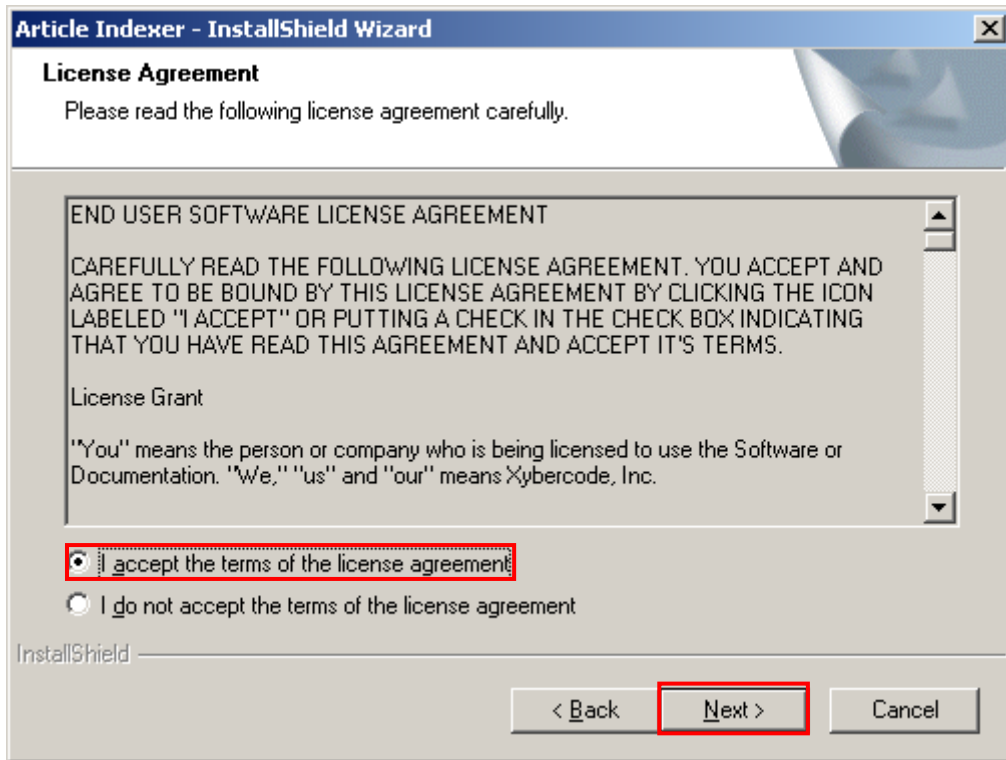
Article Indexer - InstallShield Wizard

License Agreement

Please read the following license agreement carefully.

END USER SOFTWARE LICENSE AGREEMENT

CAREFULLY READ THE FOLLOWING LICENSE AGREEMENT. YOU ACCEPT AND AGREE TO BE BOUND BY THIS LICENSE AGREEMENT BY CLICKING THE ICON LABELED "I ACCEPT" OR PUTTING A CHECK IN THE CHECK BOX INDICATING THAT YOU HAVE READ THIS AGREEMENT AND ACCEPT IT'S TERMS.

License Grant

"You" means the person or company who is being licensed to use the Software or Documentation. "We," "us" and "our" means Xybercode, Inc.

I accept the terms of the license agreement

I do not accept the terms of the license agreement

InstallShield

< Back

Next >

Cancel